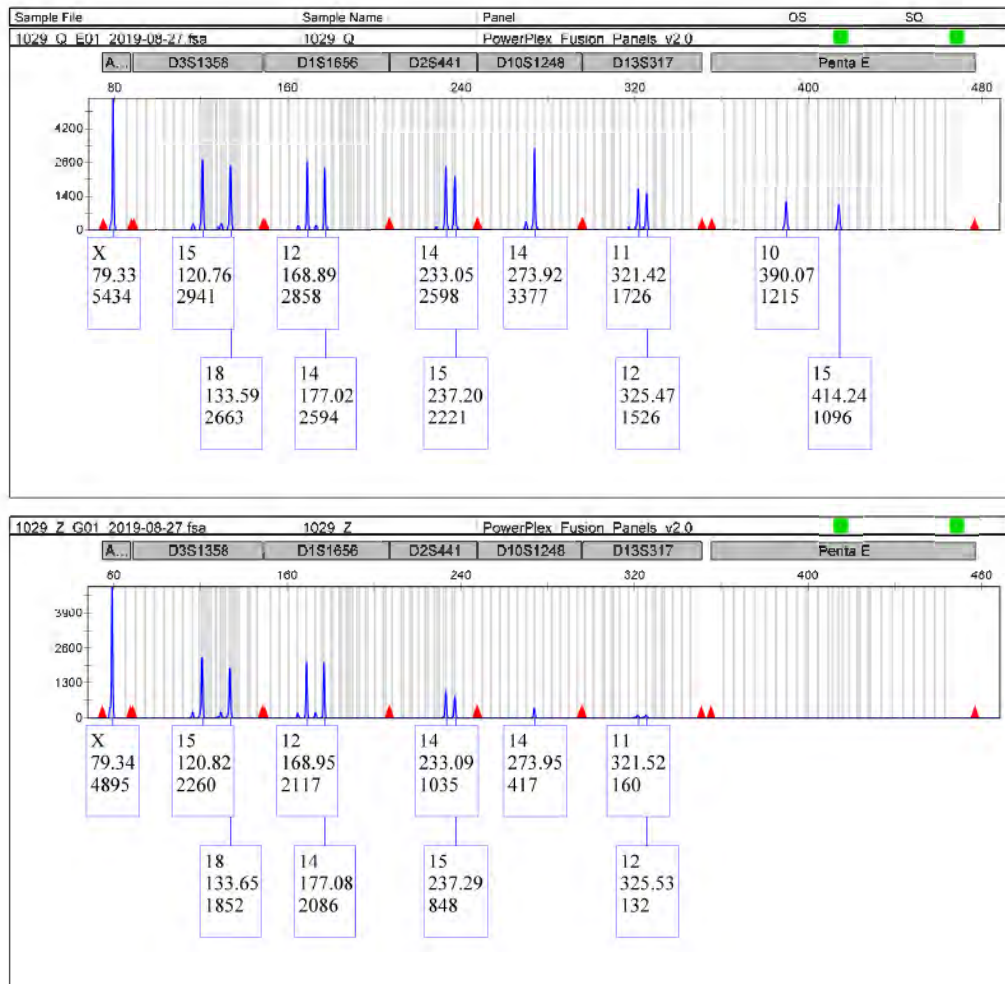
| Sample File | Sample Name | Panel | OS | SQ |
|---|---|---|---|---|
| 1029_Q_E01_2019-08-27.fsa | 1029_Q | PowerPlex_Fusion_Panels_v2.0 | | |

A... D3S1358 D1S1656 D2S441 D10S1248 D13S317 Penta E

80 160 240 320 400 480

4200
2800
1400
0

X
79.33
5434

15
120.76
2941

12
168.89
2858

14
233.05
2598

14
273.92
3377

11
321.42
1726

10
390.07
1215

18
133.59
2663

14
177.02
2594

15
237.20
2221

12
325.47
1526

15
414.24
1096

| | | | | |
|---|---|---|---|---|
| 1029_Z_G01_2019-08-27.fsa | 1029_Z | PowerPlex_Fusion_Panels_v2.0 | | |

A... D3S1358 D1S1656 D2S441 D10S1248 D13S317 Penta E

80 160 240 320 400 480

3900
2600
1300
0

X
79.34
4895

15
120.82
2260

12
168.95
2117

14
233.09
1035

14
273.95
417

11
321.52
160

18
133.65
1852

14
177.08
2086

15
237.29
848

12
325.53
132